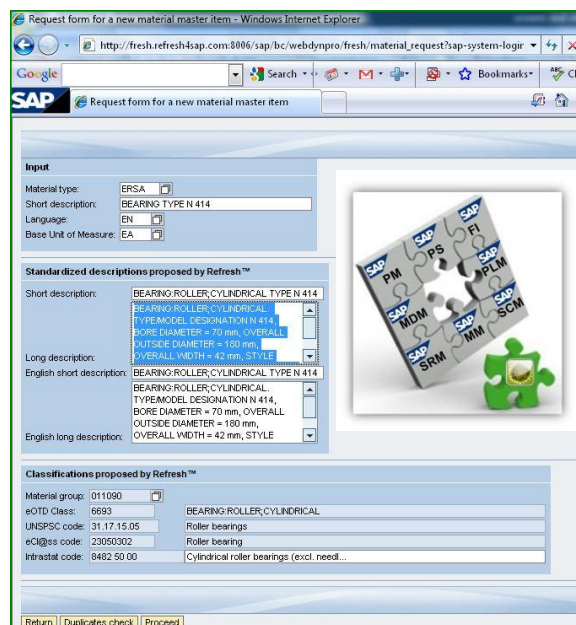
Request form for a new material master item - Windows Internet Explorer

http://fresh.refresh4sap.com:8006/sap/bc/webdynpro/fresh/material_request?sap-system-login

Google

Search

Bookmarks

SAP

Request form for a new material master item

Input

Material type: ERSA

Short description: BEARING TYPE N 414

Language: EN

Base Unit of Measure: EA

Standardized descriptions proposed by Refresh™

Short description: BEARING;ROLLER;CYLINDRICAL TYPE N 414

Long description: BEARING:ROLLER;CYLINDRICAL TYPE/MODEL DESIGNATION N 414, BORE DIAMETER = 70 mm, OVERALL OUTSIDE DIAMETER = 180 mm, OVERALL WIDTH = 42 mm, STYLE

English short description: BEARING;ROLLER;CYLINDRICAL TYPE N 414

English long description: BEARING:ROLLER;CYLINDRICAL. TYPE/MODEL DESIGNATION N 414, BORE DIAMETER = 70 mm, OVERALL OUTSIDE DIAMETER = 180 mm, OVERALL WIDTH = 42 mm, STYLE

SAP PM
SAP PS
SAP FI
SAP PLM
SAP MDM
SAP SCM
SAP MM
SAP SRM

Classifications proposed by Refresh™

Material group: 011090

eOTD Class: 6693 BEARING;ROLLER;CYLINDRICAL

UNSPSC code: 31.17.15.05 Roller bearings

eCl@ss code: 23050302 Roller bearing

Intrastat code: 8482 50 00 Cylindrical roller bearings (excl. needl...

Return Duplicates check Proceed